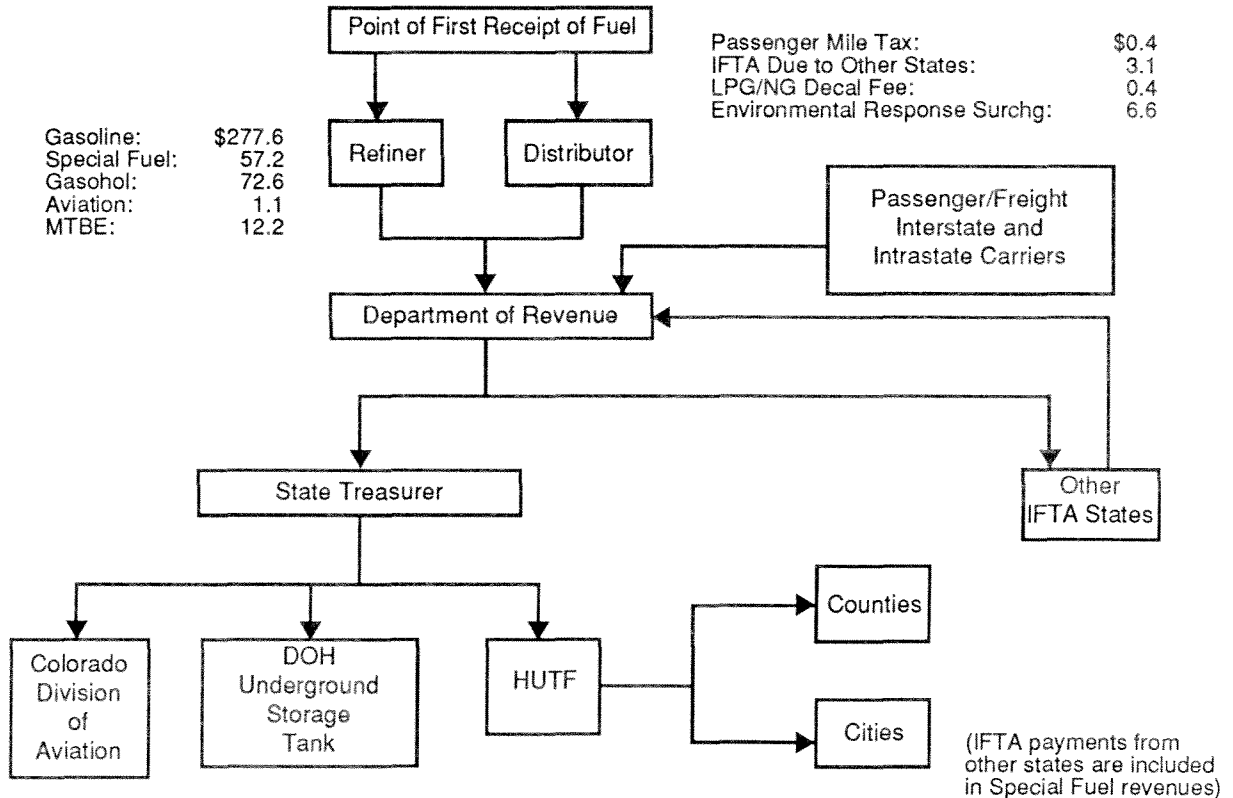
Point of First Receipt of Fuel

Passenger Mile Tax: $0.4
IFTA Due to Other States: 3.1
LPG/NG Decal Fee: 0.4
Environmental Response Surchg: 6.6

Gasoline: $277.6
Special Fuel: 57.2
Gasohol: 72.6
Aviation: 1.1
MTBE: 12.2

Refiner

Distributor

Passenger/Freight Interstate and Intrastate Carriers

Department of Revenue

State Treasurer

Other IFTA States

Colorado Division of Aviation

DOH Underground Storage Tank

HUTF

Counties

Cities

(IFTA payments from other states are included in Special Fuel revenues)